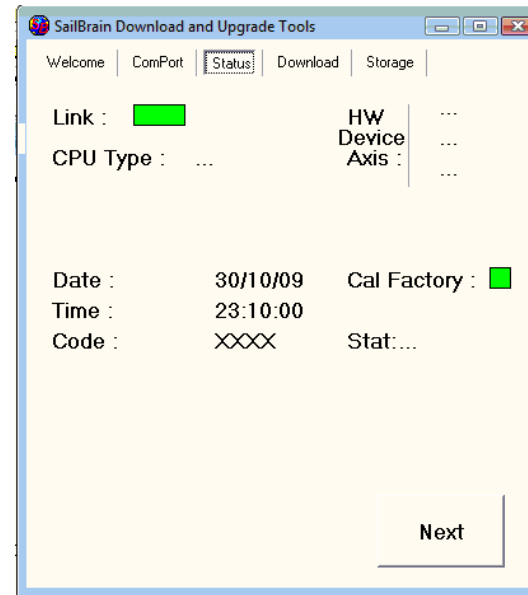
SailBrain Download and Upgrade Tools

Welcome | ComPort | Status | Download | Storage

Link :

HW ...
Device ...
Axis : ...

CPU Type : ...

Date : 30/10/09 Cal Factory :
Time : 23:10:00
Code : XXXX Stat:...

Next